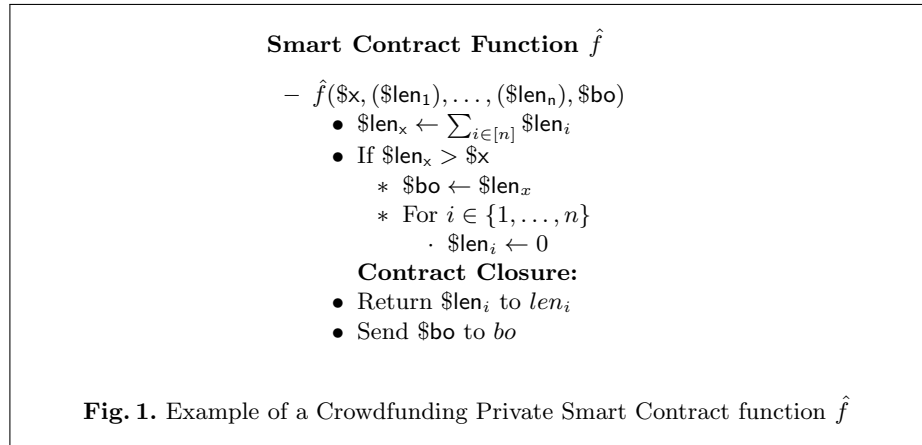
**Smart Contract Function $\hat{f}$**

– $\hat{f}(\$\mathsf{x}, (\$\mathsf{len_1}), \ldots, (\$\mathsf{len_n}), \$\mathsf{bo})$

- $\$\mathsf{len_x} \leftarrow \sum_{i\in[n]} \$\mathsf{len}_i$
- If $\$\mathsf{len_x} > \$\mathsf{x}$
  - ∗ $\$\mathsf{bo} \leftarrow \$\mathsf{len}_x$
  - ∗ For $i \in \{1, \ldots, n\}$
    - · $\$\mathsf{len}_i \leftarrow 0$

**Contract Closure:**

- Return $\$\mathsf{len}_i$ to $len_i$
- Send $\$\mathsf{bo}$ to $bo$

**Fig. 1.** Example of a Crowdfunding Private Smart Contract function $\hat{f}$